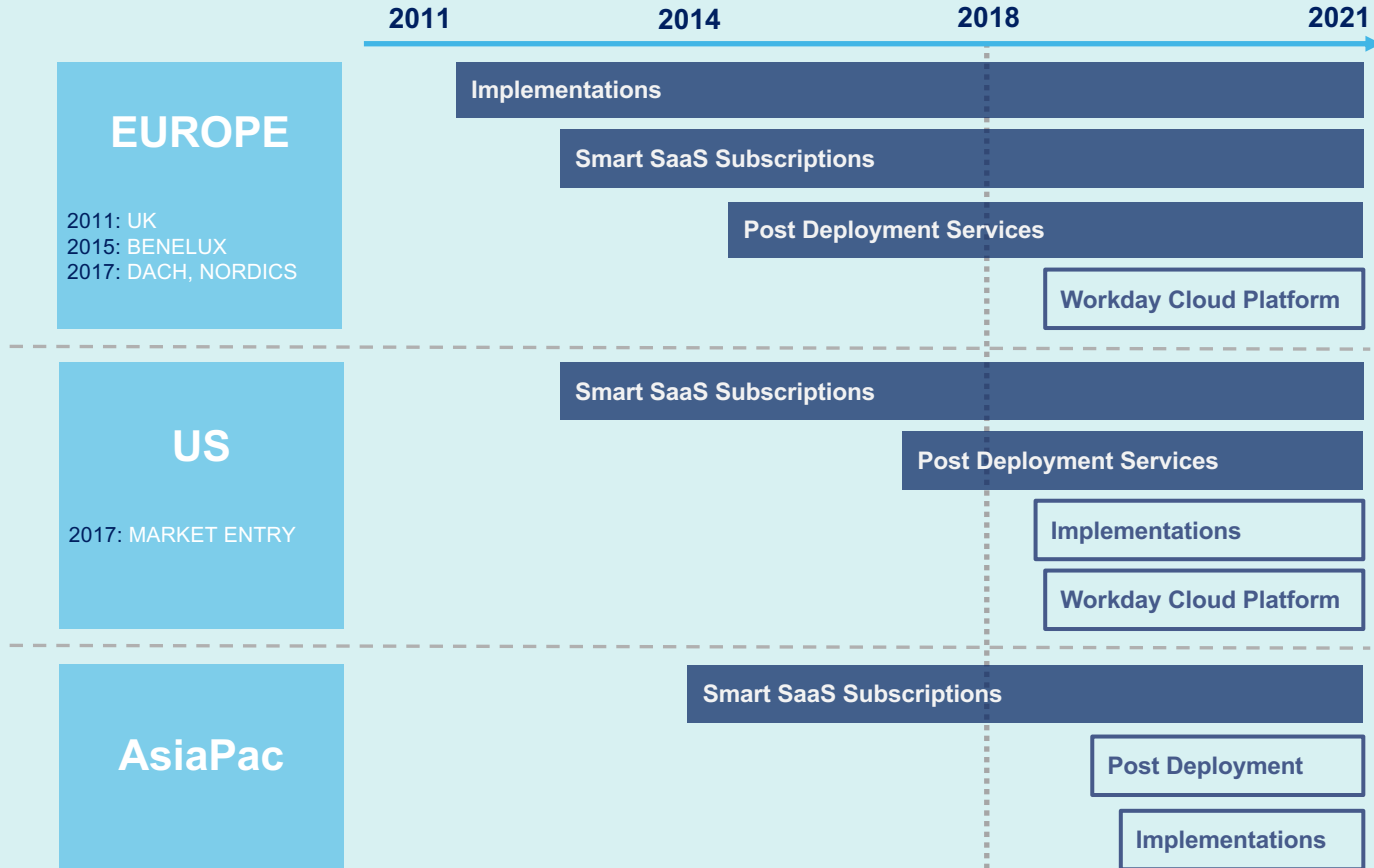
2011
2014
2018
2021

EUROPE

2011: UK
2015: BENELUX
2017: DACH, NORDICS

Implementations
Smart SaaS Subscriptions
Post Deployment Services
Workday Cloud Platform

US

2017: MARKET ENTRY

Smart SaaS Subscriptions
Post Deployment Services
Implementations
Workday Cloud Platform

AsiaPac

Smart SaaS Subscriptions
Post Deployment
Implementations